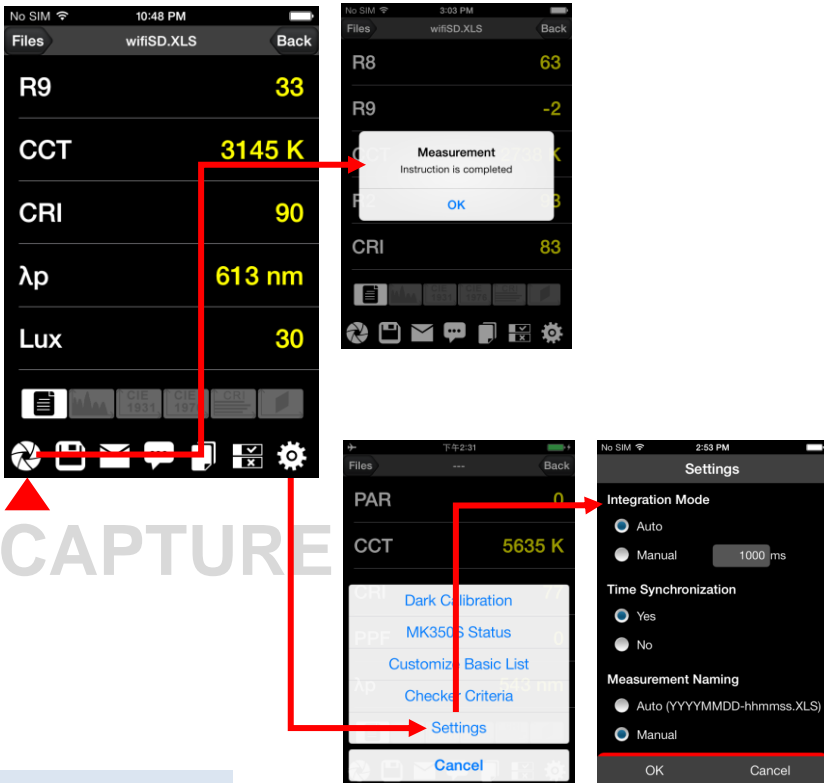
No SIM 10:48 PM
Files wifiSD.XLS Back
R9 33
CCT 3145 K
CRI 90
λp 613 nm
Lux 30
CIE 1931 CIE 1976 CRI

No SIM 3:03 PM
Files wifiSD.XLS Back
R8 63
R9 -2
Measurement
Instruction is completed
OK
CRI 83

CAPTURE

下午2:31
Files --- Back
PAR 0
CCT 5635 K
Dark Calibration
MK350S Status
Customize Basic List
Checker Criteria
Settings
Cancel

No SIM 2:53 PM
Settings
Integration Mode
Auto
Manual 1000 ms
Time Synchronization
Yes
No
Measurement Naming
Auto (YYYYMMDD-hhmmss.XLS)
Manual
OK Cancel